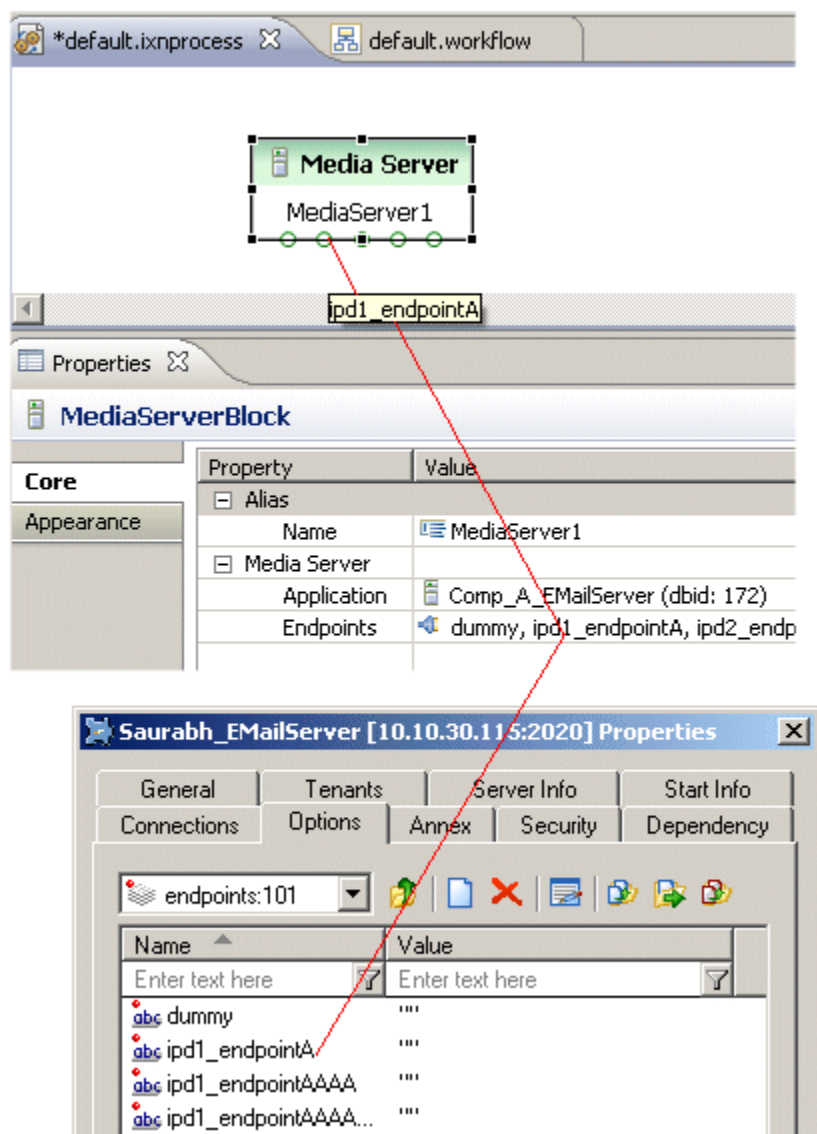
*default.ixnprocess ☒ default.workflow

Media Server
MediaServer1

ipd1_endpointA

Properties ☒

MediaServerBlock

Core
Appearance

| Property | Value |
|---|---|
| ⊟ Alias | |
| Name | MediaServer1 |
| ⊟ Media Server | |
| Application | Comp_A_EMailServer (dbid: 172) |
| Endpoints | dummy, ipd1_endpointA, ipd2_endp |

Saurabh_EMailServer [10.10.30.115:2020] Properties ☒

General | Tenants | Server Info | Start Info
Connections | Options | Annex | Security | Dependency

endpoints:101

| Name | Value |
|---|---|
| Enter text here | Enter text here |
| abc dummy | "" |
| abc ipd1_endpointA | "" |
| abc ipd1_endpointAAAA | "" |
| abc ipd1_endpointAAAA... | "" |